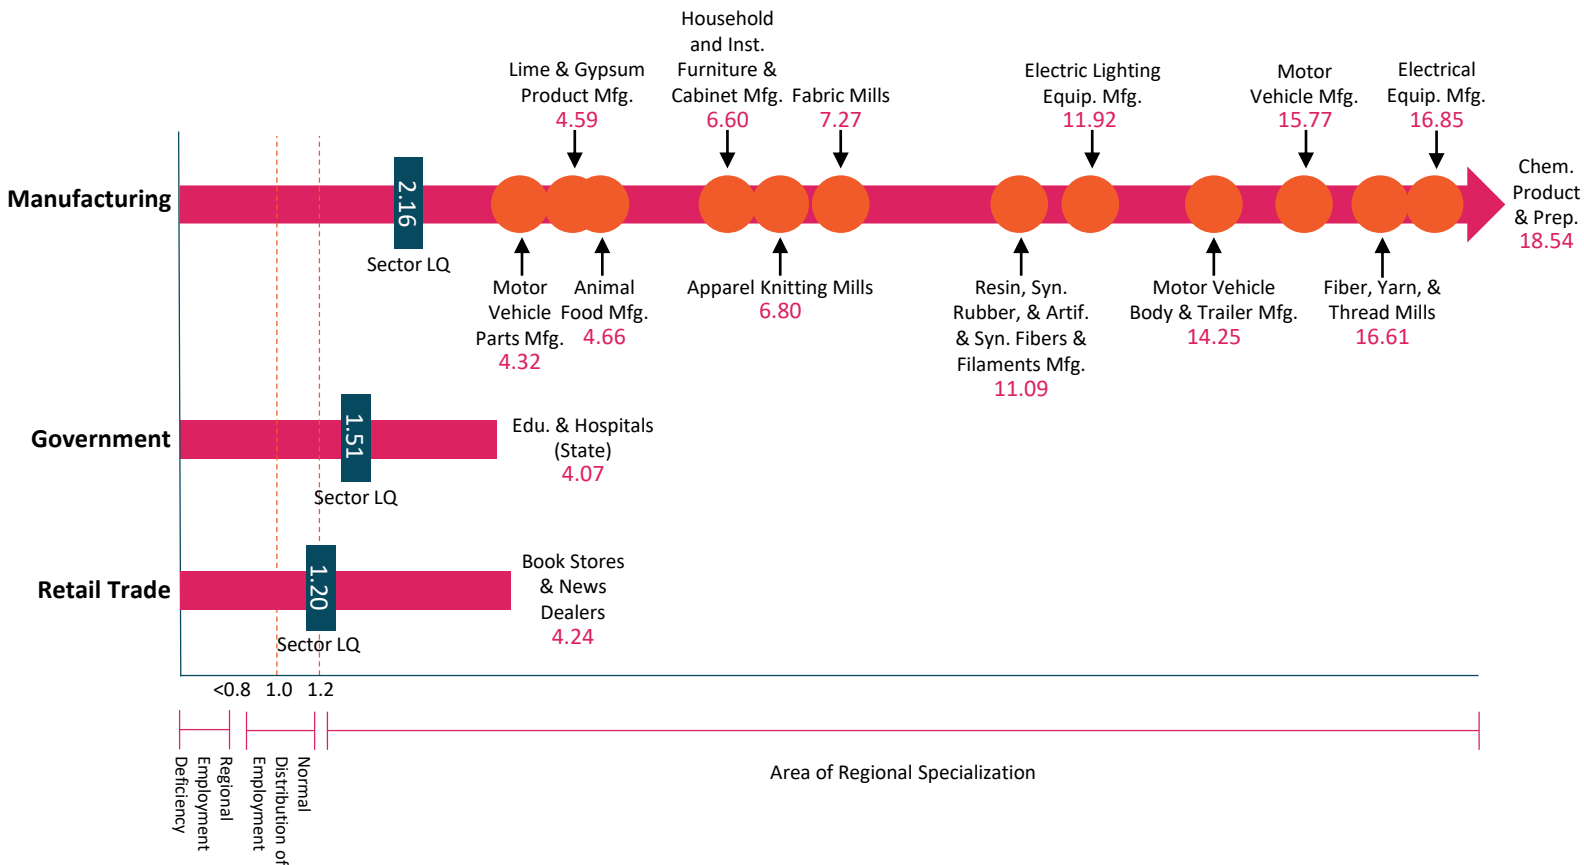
Household and Inst. Furniture & Cabinet Mfg.
6.60

Lime & Gypsum Product Mfg.
4.59

Fabric Mills
7.27

Electric Lighting Equip. Mfg.
11.92

Motor Vehicle Mfg.
15.77

Electrical Equip. Mfg.
16.85

Manufacturing

2.16
Sector LQ

Chem. Product & Prep.
18.54

Motor Vehicle Parts Mfg.
4.32

Animal Food Mfg.
4.66

Apparel Knitting Mills
6.80

Resin, Syn. Rubber, & Artif. & Syn. Fibers & Filaments Mfg.
11.09

Motor Vehicle Body & Trailer Mfg.
14.25

Fiber, Yarn, & Thread Mills
16.61

Government

1.51
Sector LQ

Edu. & Hospitals (State)
4.07

Retail Trade

1.20
Sector LQ

Book Stores & News Dealers
4.24

<0.8 1.0 1.2

Regional Employment Deficiency

Normal Distribution of Employment

Area of Regional Specialization